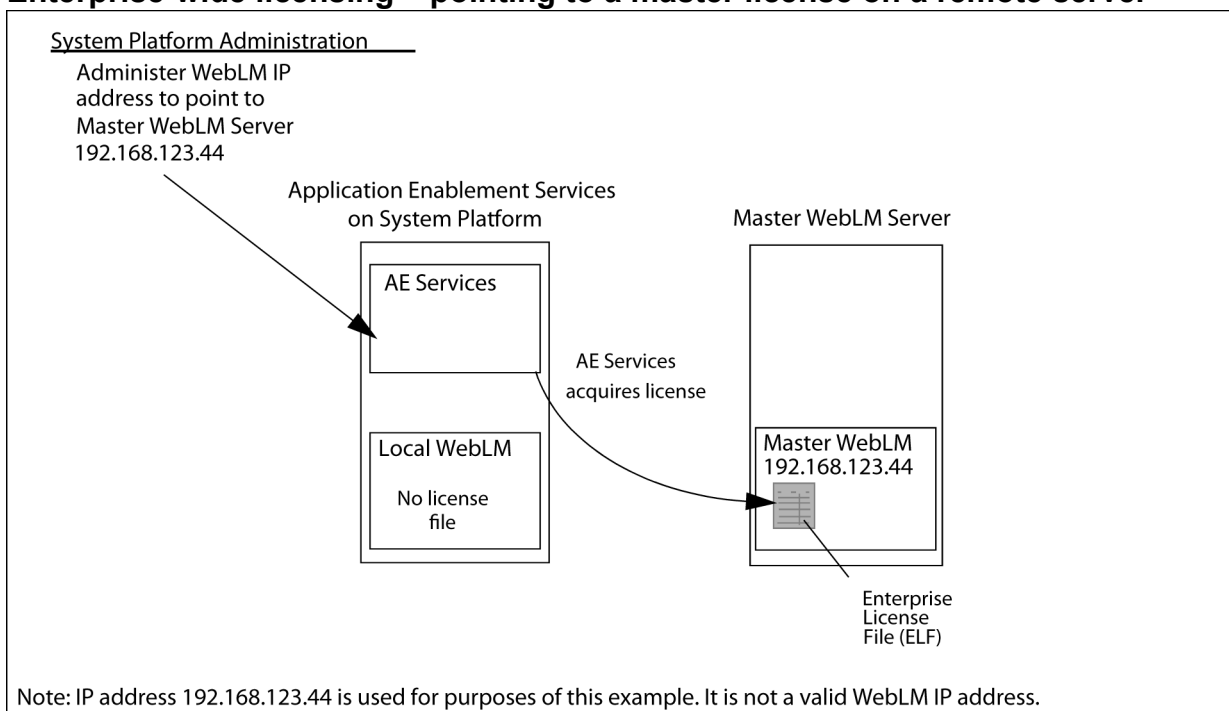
Enterprise-wide licensing – pointing to a master license on a remote server

System Platform Administration

Administer WebLM IP address to point to Master WebLM Server 192.168.123.44

Application Enablement Services on System Platform

AE Services

Local WebLM

No license file

AE Services acquires license

Master WebLM Server

Master WebLM 192.168.123.44

Enterprise License File (ELF)

Note: IP address 192.168.123.44 is used for purposes of this example. It is not a valid WebLM IP address.